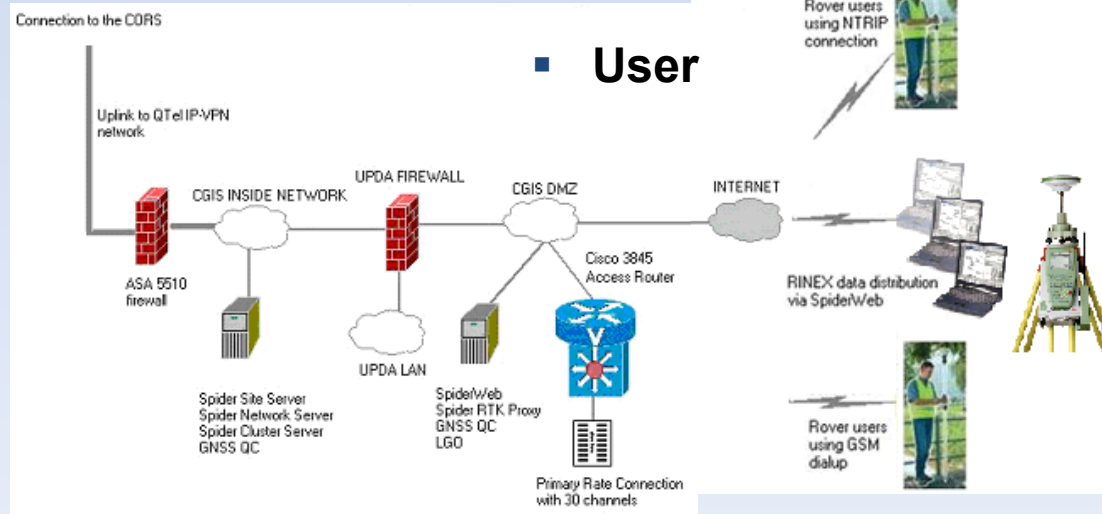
Connection to the CORS

User

Rover users using NTRIP connection

Uplink to QTel IP-VPN network

UPDA FIREWALL

CGIS INSIDE NETWORK

CGIS DMZ

INTERNET

ASA 5510 firewall

Cisco 3845 Access Router

RINEX data distribution via SpiderWeb

UPDA LAN

Spider Site Server
Spider Network Server
Spider Cluster Server
GNSS QC

SpiderWeb
Spider RTK Proxy
GNSS QC
LGO

Rover users using GSM dialup

Primary Rate Connection with 30 channels